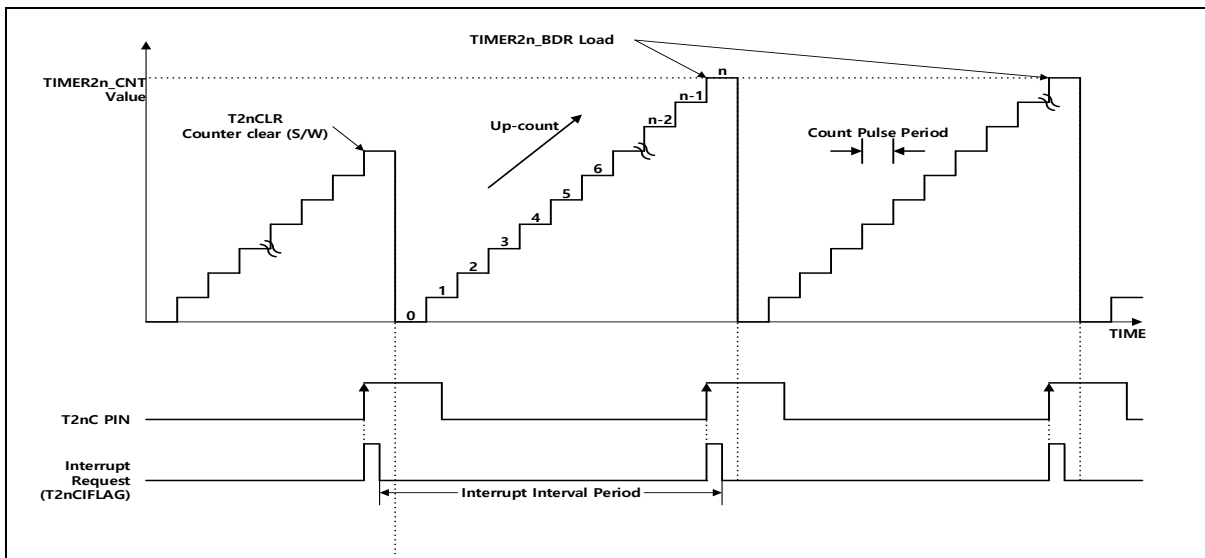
TIMER2n_BDR Load

TIMER2n_CNT Value

n

n-1

T2nCLR Counter clear (S/W)

Up-count

n-2

Count Pulse Period

6

5

4

3

2

1

0

TIME

T2nC PIN

Interrupt Request (T2nCIFLAG)

Interrupt Interval Period